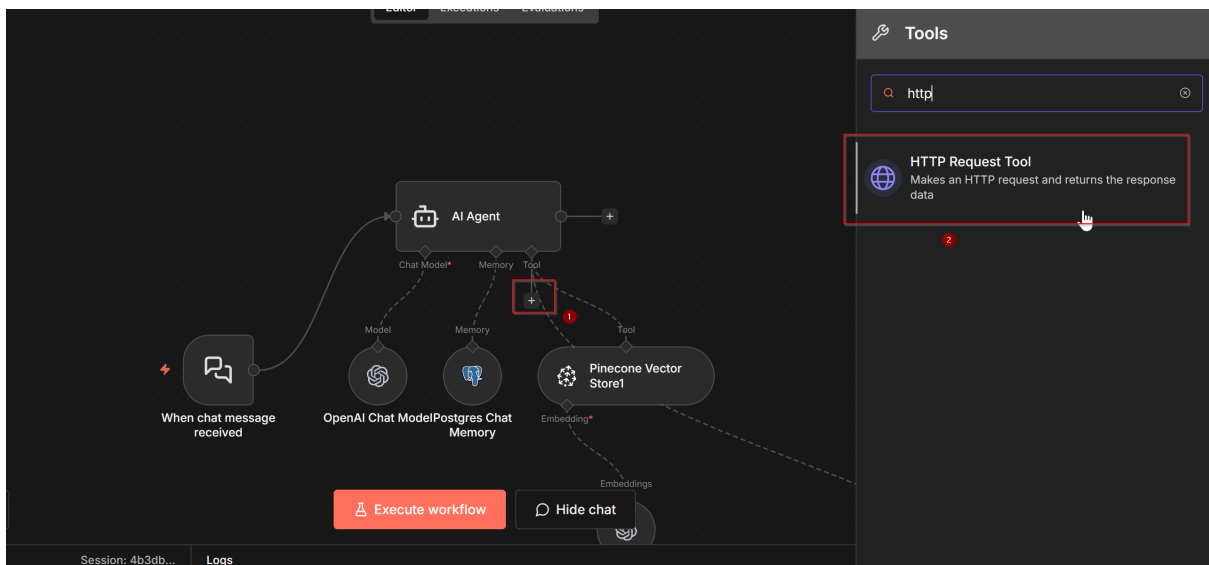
Editor Executions Evaluations

Tools

http

HTTP Request Tool
Makes an HTTP request and returns the response data

2

AI Agent

Chat Model* Memory Tool

1

Model Memory Tool

When chat message received

OpenAI Chat Model

Postgres Chat Memory

Pinecone Vector Store1

Embedding*

Embeddings

Execute workflow

Hide chat

Session: 4b3db...

Logs